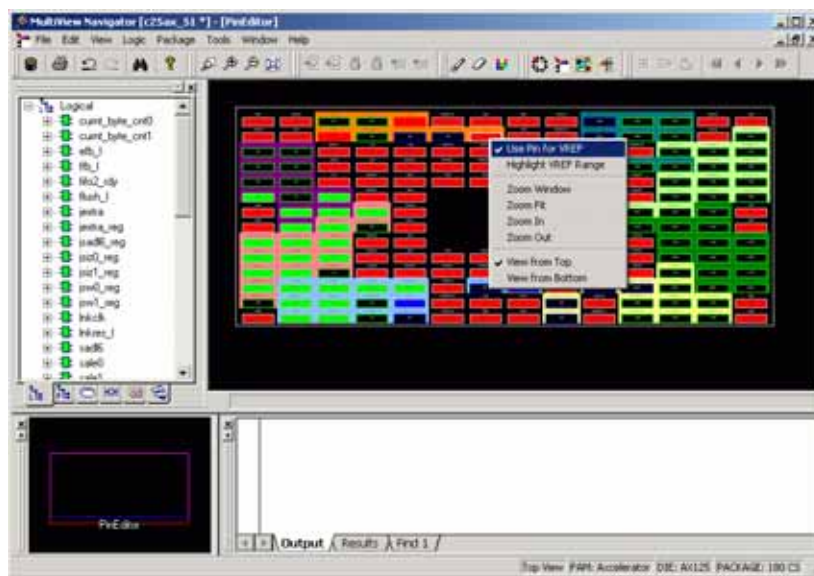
MultiView Navigator [c25ax_51 *] - [PinEditor]

File Edit View Logic Package Tools Window Help

Logical
curnt_byte_cnt0
curnt_byte_cnt1
efb_l
ffb_l
fifo2_cdp
flush_l
jextra
jextra_reg
jsadl6_reg
jss0_reg
jss1_reg
jsw0_reg
jsw1_reg
lnkclk
lnkrec_l
sadl6
sale0
sale1

✔ Use Pin for VREF
Highlight VREF Range
Zoom Window
Zoom Fit
Zoom In
Zoom Out
✔ View from Top
View from Bottom

PinEditor

Output Results Find 1

Top View FAM: Accelerator DIE: AX125 PACKAGE: 180 CS